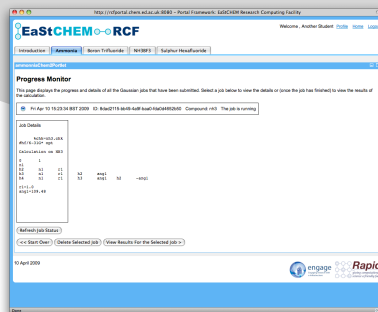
https://rcfportal.chem.ed.ac.uk:8080 - Portal Framework: EaStCHEM Research Computing Facility

EaStCHEM RCF

Welcome, Another Student Profile Home Logout

Introduction | Ammonia | Boron Trifluoride | NH3BF3 | Sulphur Hexafluoride

ammoniaClientPortlet

Progress Monitor

This page displays the progress and details of all the Gaussian jobs that have been submitted. Select a job below to view the details or (once the job has finished) to view the results of the calculation.

Fri Apr 10 15:23:34 BST 2009 ID: 8dad2115-bb4b-4a8f-bea0-fda0d4892b50 Compound: nh3 The job is running.

Job Details

%chk=nh3.chk
#hf/6-31G* opt

Calculation on NH3

0 1
n1
h2 n1 r1
h3 n1 r1 h2 ang1
h4 n1 r1 h3 ang1 h2 -ang1

r1=1.0
ang1=109.48

Refresh Job Status

<< Start Over | Delete Selected Job | View Results For the Selected Job >

10 April 2009

engage Rapid

Done